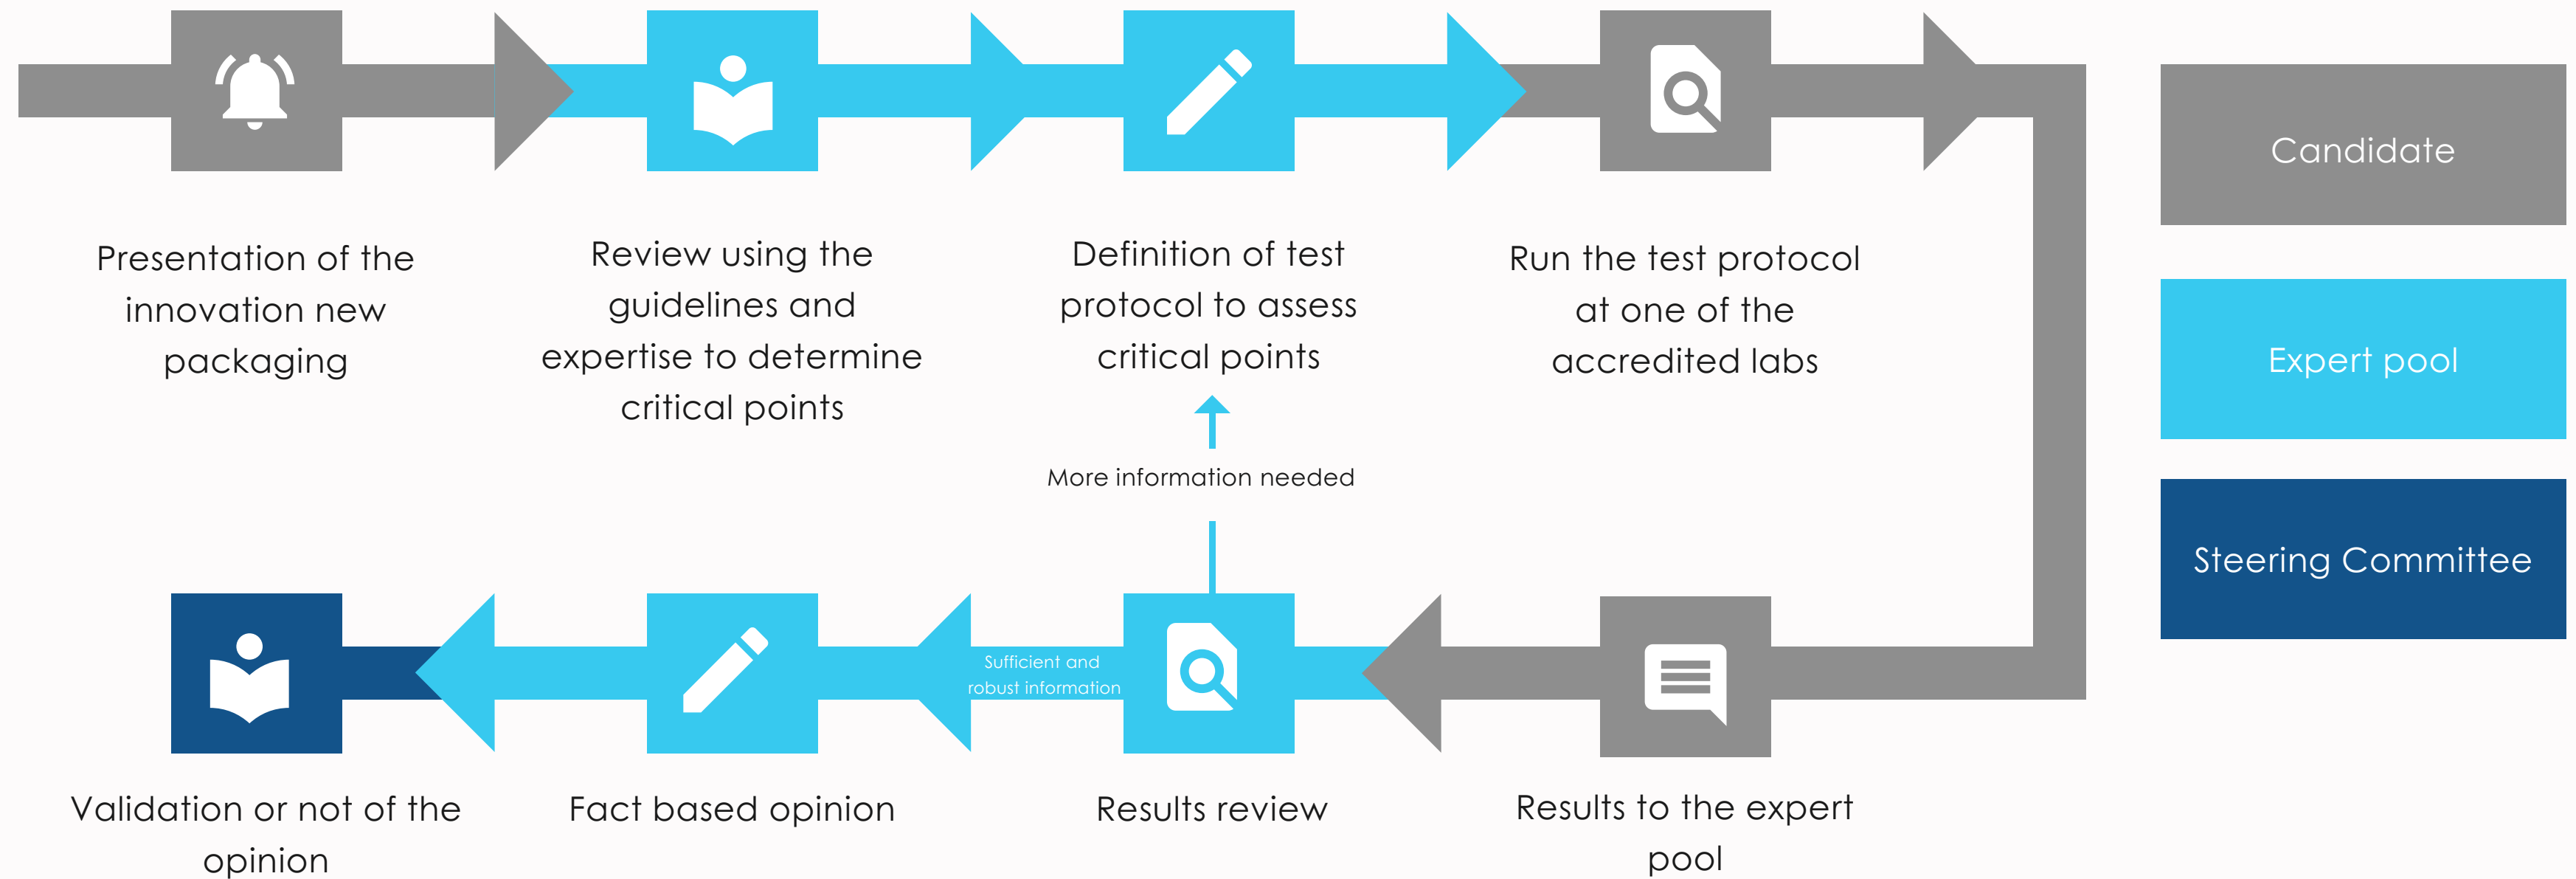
Presentation of the innovation new packaging

Review using the guidelines and expertise to determine critical points

Definition of test protocol to assess critical points

Run the test protocol at one of the accredited labs

Candidate

Expert pool

Steering Committee

More information needed

Sufficient and robust information

Validation or not of the opinion

Fact based opinion

Results review

Results to the expert pool